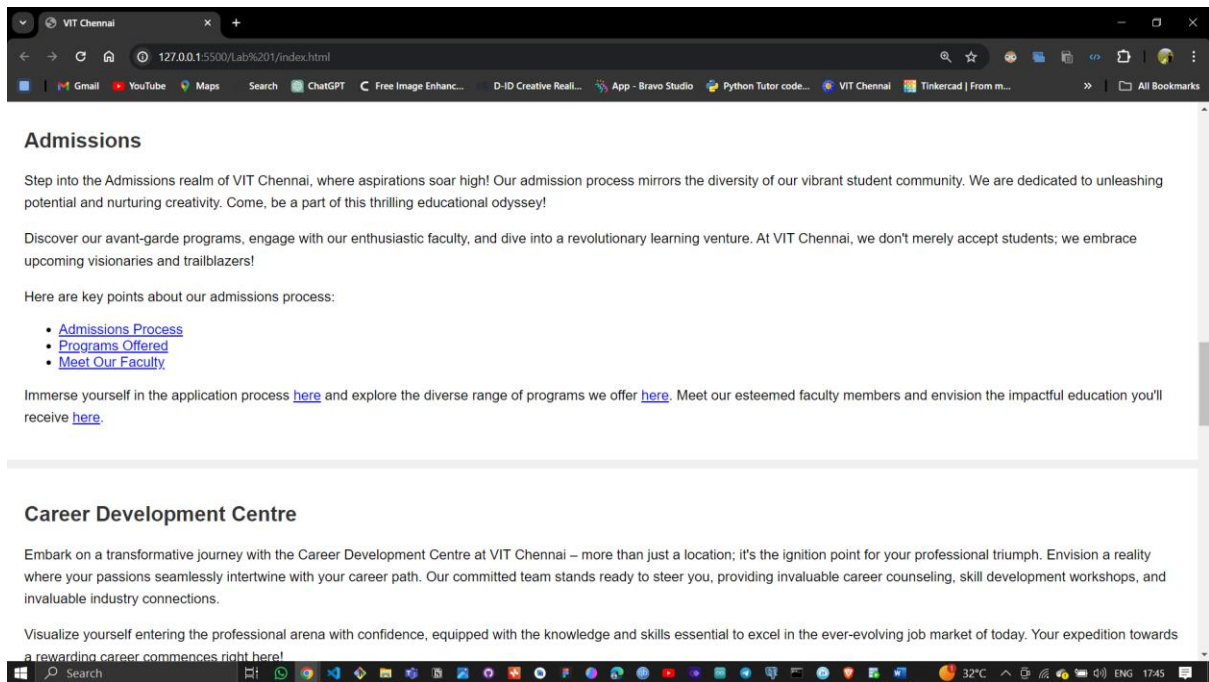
VIT Chennai

127.0.0.1:5500/Lab%201/index.html

Gmail YouTube Maps Search ChatGPT Free Image Enhanc... D-ID Creative Reali... App - Bravo Studio Python Tutor code... VIT Chennai Tinkercad | From m... All Bookmarks

Admissions

Step into the Admissions realm of VIT Chennai, where aspirations soar high! Our admission process mirrors the diversity of our vibrant student community. We are dedicated to unleashing potential and nurturing creativity. Come, be a part of this thrilling educational odyssey!

Discover our avant-garde programs, engage with our enthusiastic faculty, and dive into a revolutionary learning venture. At VIT Chennai, we don't merely accept students; we embrace upcoming visionaries and trailblazers!

Here are key points about our admissions process:

- Admissions Process
- Programs Offered
- Meet Our Faculty

Immerse yourself in the application process here and explore the diverse range of programs we offer here. Meet our esteemed faculty members and envision the impactful education you'll receive here.

Career Development Centre

Embark on a transformative journey with the Career Development Centre at VIT Chennai – more than just a location; it's the ignition point for your professional triumph. Envision a reality where your passions seamlessly intertwine with your career path. Our committed team stands ready to steer you, providing invaluable career counseling, skill development workshops, and invaluable industry connections.

Visualize yourself entering the professional arena with confidence, equipped with the knowledge and skills essential to excel in the ever-evolving job market of today. Your expedition towards a rewarding career commences right here!

Search 32°C ENG 17:45